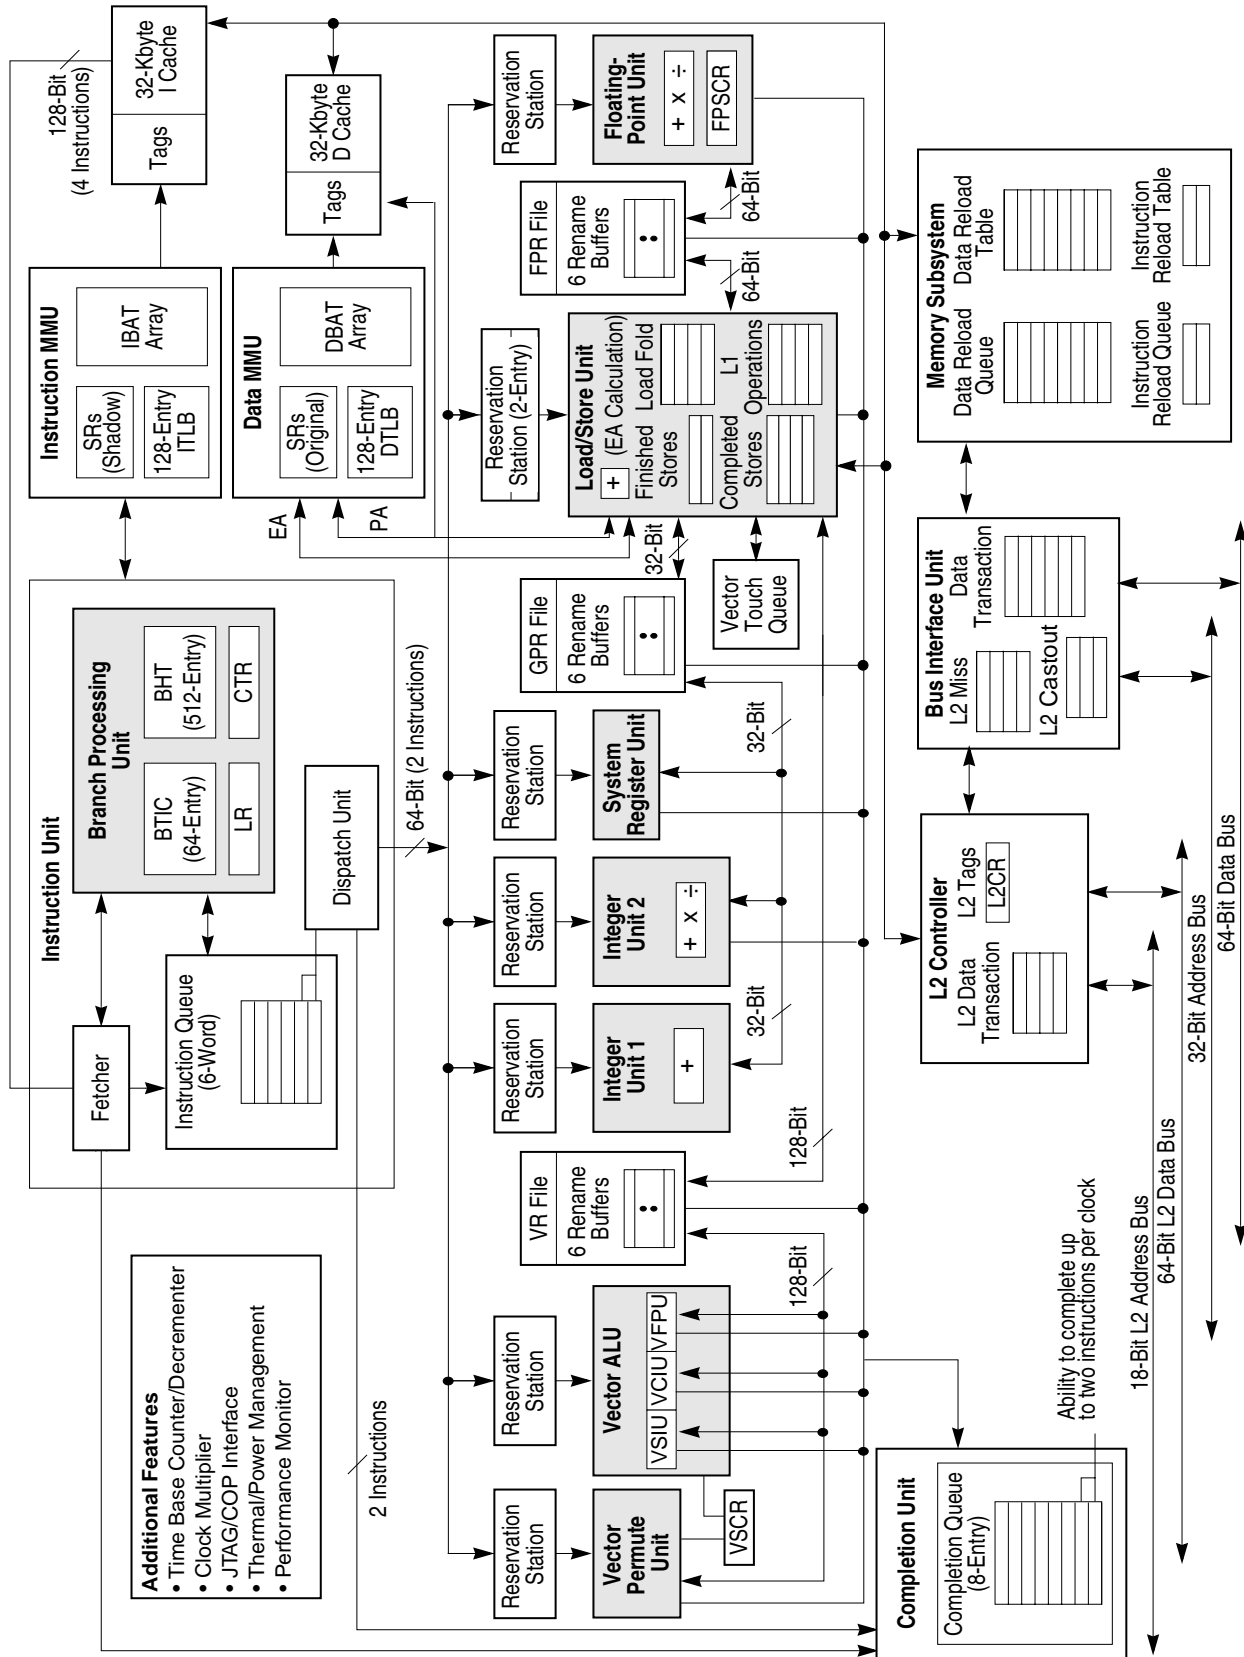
Instruction Unit

Branch Processing Unit

BTIC (64-Entry)

BHT (512-Entry)

LR

CTR

Fetcher

Instruction Queue (6-Word)

Dispatch Unit

64-Bit (2 Instructions)

Instruction MMU

SRs (Shadow)

128-Entry ITLB

IBAT Array

128-Bit (4 Instructions)

Tags

32-Kbyte I Cache

Data MMU

SRs (Original)

128-Entry DTLB

DBAT Array

EA

PA

Tags

32-Kbyte D Cache

Reservation Station

Floating-Point Unit

+ × ÷

FPSCR

FPR File

6 Rename Buffers

64-Bit

64-Bit

Reservation Station (2-Entry)

Load/Store Unit

+ (EA Calculation)

Finished Stores

Load Fold

L1 Operations

Completed Stores

32-Bit

Vector Touch Queue

GPR File

6 Rename Buffers

Memory Subsystem

Data Reload Queue

Data Reload Table

Instruction Reload Queue

Instruction Reload Table

Bus Interface Unit

L2 Miss

Data Transaction

L2 Castout

Reservation Station

System Register Unit

32-Bit

Reservation Station

Integer Unit 2

+ × ÷

Reservation Station

Integer Unit 1

+

32-Bit

128-Bit

L2 Controller

L2 Data Transaction

L2 Tags

L2CR

VR File

6 Rename Buffers

128-Bit

Reservation Station

Vector ALU

VSIU

VCIU

VFPU

Reservation Station

Vector Permute Unit

VSCR

Additional Features
• Time Base Counter/Decrementer
• Clock Multiplier
• JTAG/COP Interface
• Thermal/Power Management
• Performance Monitor

2 Instructions

Completion Unit

Completion Queue (8-Entry)

Ability to complete up to two instructions per clock

18-Bit L2 Address Bus

64-Bit L2 Data Bus

32-Bit Address Bus

64-Bit Data Bus